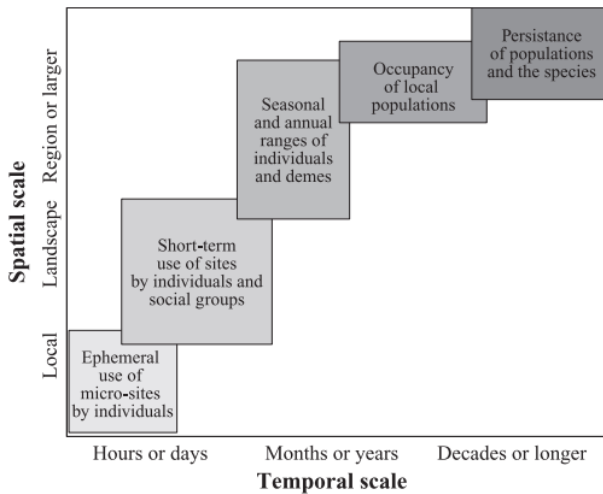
Spatial scale

Region or larger

Landscape

Local

Persistance of populations and the species

Occupancy of local populations

Seasonal and annual ranges of individuals and demes

Short-term use of sites by individuals and social groups

Ephemeral use of micro-sites by individuals

Hours or days

Months or years

Decades or longer

Temporal scale